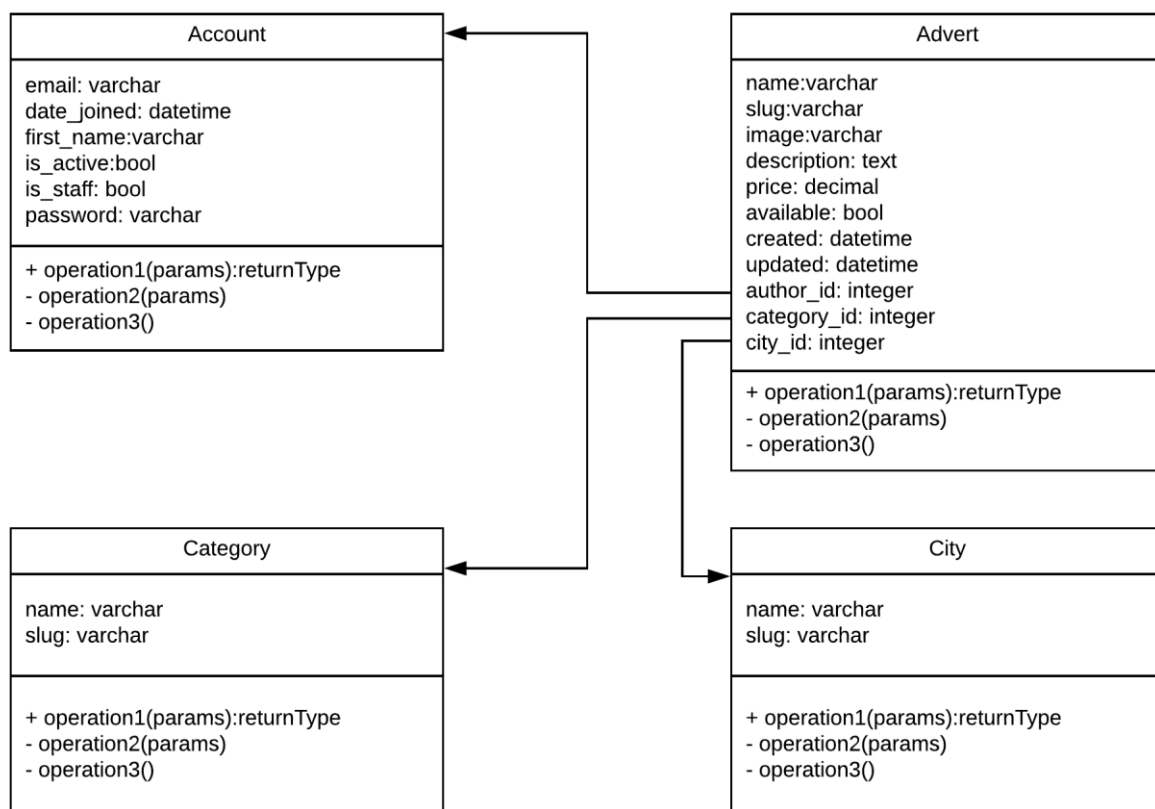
Account

email: varchar
date_joined: datetime
first_name:varchar
is_active:bool
is_staff: bool
password: varchar

+ operation1(params):returnType
- operation2(params)
- operation3()

Advert

name:varchar
slug:varchar
image:varchar
description: text
price: decimal
available: bool
created: datetime
updated: datetime
author_id: integer
category_id: integer
city_id: integer

+ operation1(params):returnType
- operation2(params)
- operation3()

Category

name: varchar
slug: varchar

+ operation1(params):returnType
- operation2(params)
- operation3()

City

name: varchar
slug: varchar

+ operation1(params):returnType
- operation2(params)
- operation3()